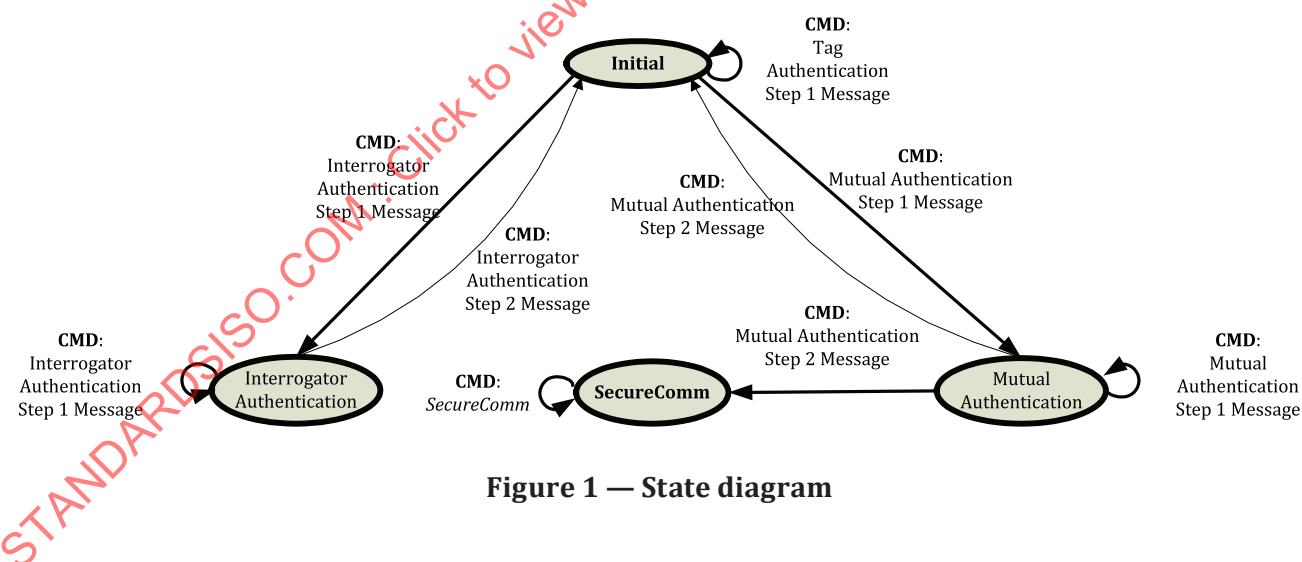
Initial

CMD: Tag Authentication Step 1 Message

CMD: Interrogator Authentication Step 1 Message

CMD: Interrogator Authentication Step 2 Message

CMD: Mutual Authentication Step 2 Message

CMD: Mutual Authentication Step 1 Message

CMD: Mutual Authentication Step 2 Message

CMD: Interrogator Authentication Step 1 Message

Interrogator Authentication

CMD: *SecureComm*

SecureComm

Mutual Authentication

CMD: Mutual Authentication Step 1 Message

**Figure 1 — State diagram**

STANDARDSISO.COM : Click to view